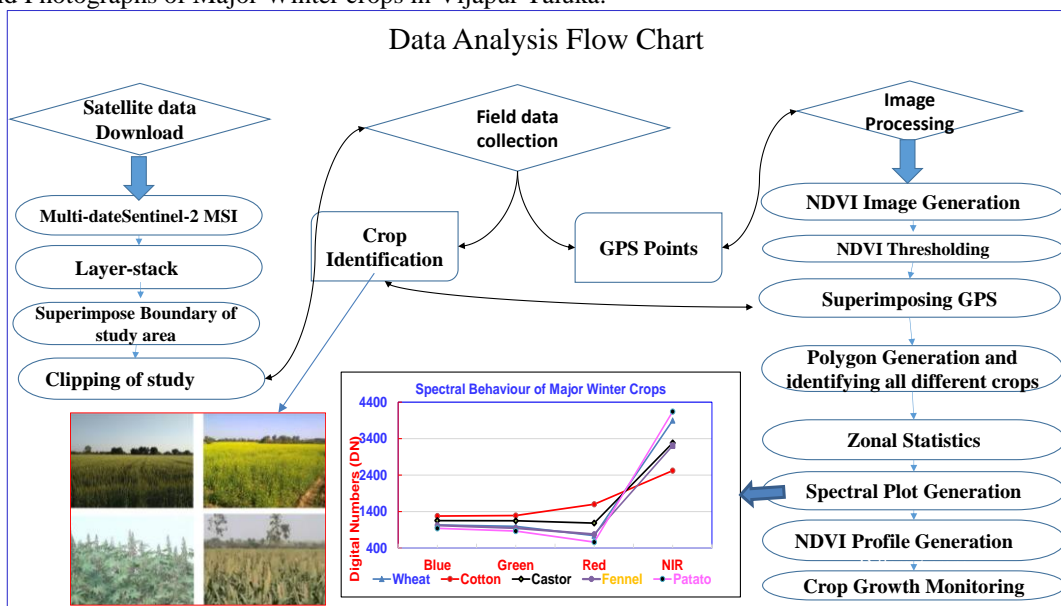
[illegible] Photographs of Major Winter crops in Vijapur Taluka.

Data Analysis Flow Chart

Satellite data Download

Multi-dateSentinel-2 MSI

Layer-stack

Superimpose Boundary of study area

Clipping of study

Field data collection

Crop Identification

GPS Points

Image Processing

NDVI Image Generation

NDVI Thresholding

Superimposing GPS

Polygon Generation and identifying all different crops

Zonal Statistics

Spectral Plot Generation

NDVI Profile Generation

Crop Growth Monitoring

Spectral Behaviour of Major Winter Crops

Digital Numbers (DN)

4400
3400
2400
1400
400

Blue Green Red NIR

Wheat Cotton Castor Fennel Patato